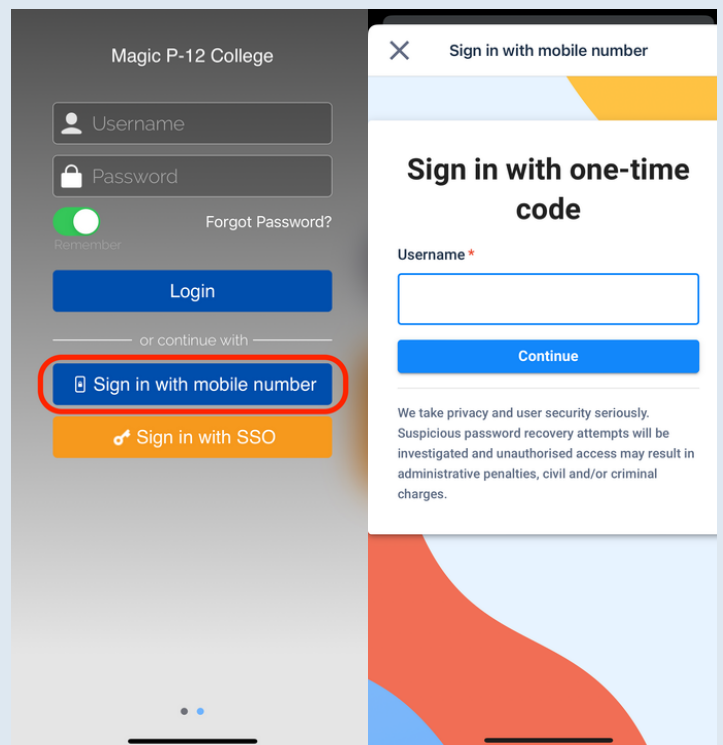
Magic P-12 College

Username

Password

Remember

Forgot Password?

Login

or continue with

Sign in with mobile number

Sign in with SSO

×

Sign in with mobile number

Sign in with one-time code

Username *

Continue

We take privacy and user security seriously. Suspicious password recovery attempts will be investigated and unauthorised access may result in administrative penalties, civil and/or criminal charges.